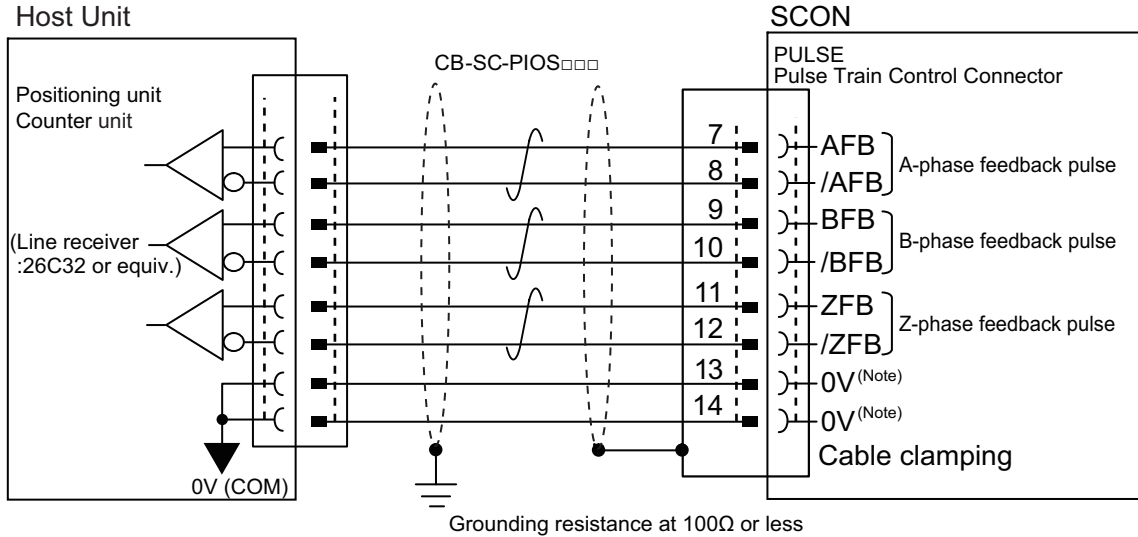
Host Unit

Positioning unit
Counter unit

(Line receiver
:26C32 or equiv.)

0V (COM)

CB-SC-PIOS□□□

SCON

PULSE
Pulse Train Control Connector

7
8
9
10
11
12
13
14

AFB
/AFB
A-phase feedback pulse

BFB
/BFB
B-phase feedback pulse

ZFB
/ZFB
Z-phase feedback pulse

0V$^{(Note)}$
0V$^{(Note)}$

Cable clamping

Grounding resistance at 100Ω or less